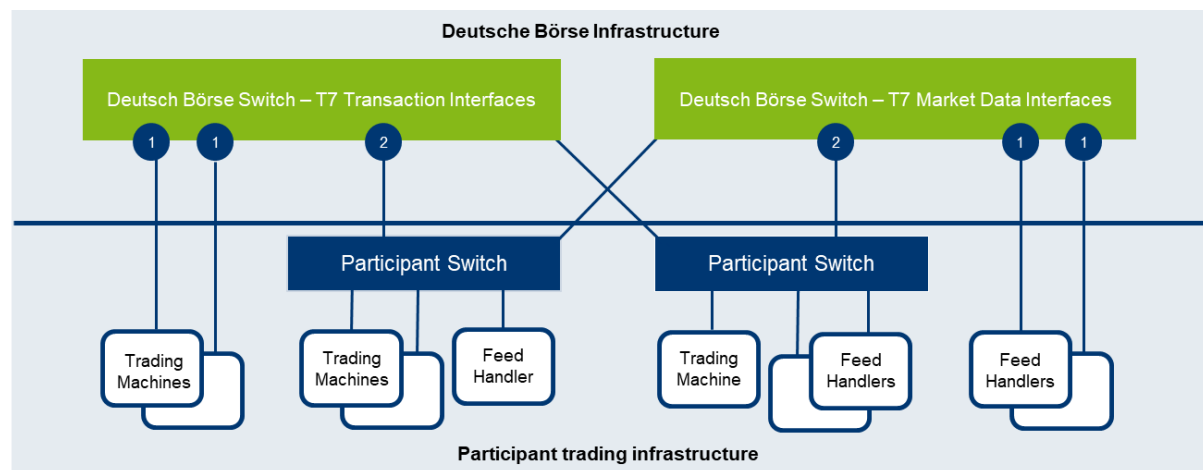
Deutsche Börse Infrastructure

Deutsch Börse Switch – T7 Transaction Interfaces

Deutsch Börse Switch – T7 Market Data Interfaces

1 1 2

2 1 1

Participant Switch

Participant Switch

Trading Machines

Trading Machines

Feed Handler

Trading Machine

Feed Handlers

Feed Handlers

Participant trading infrastructure